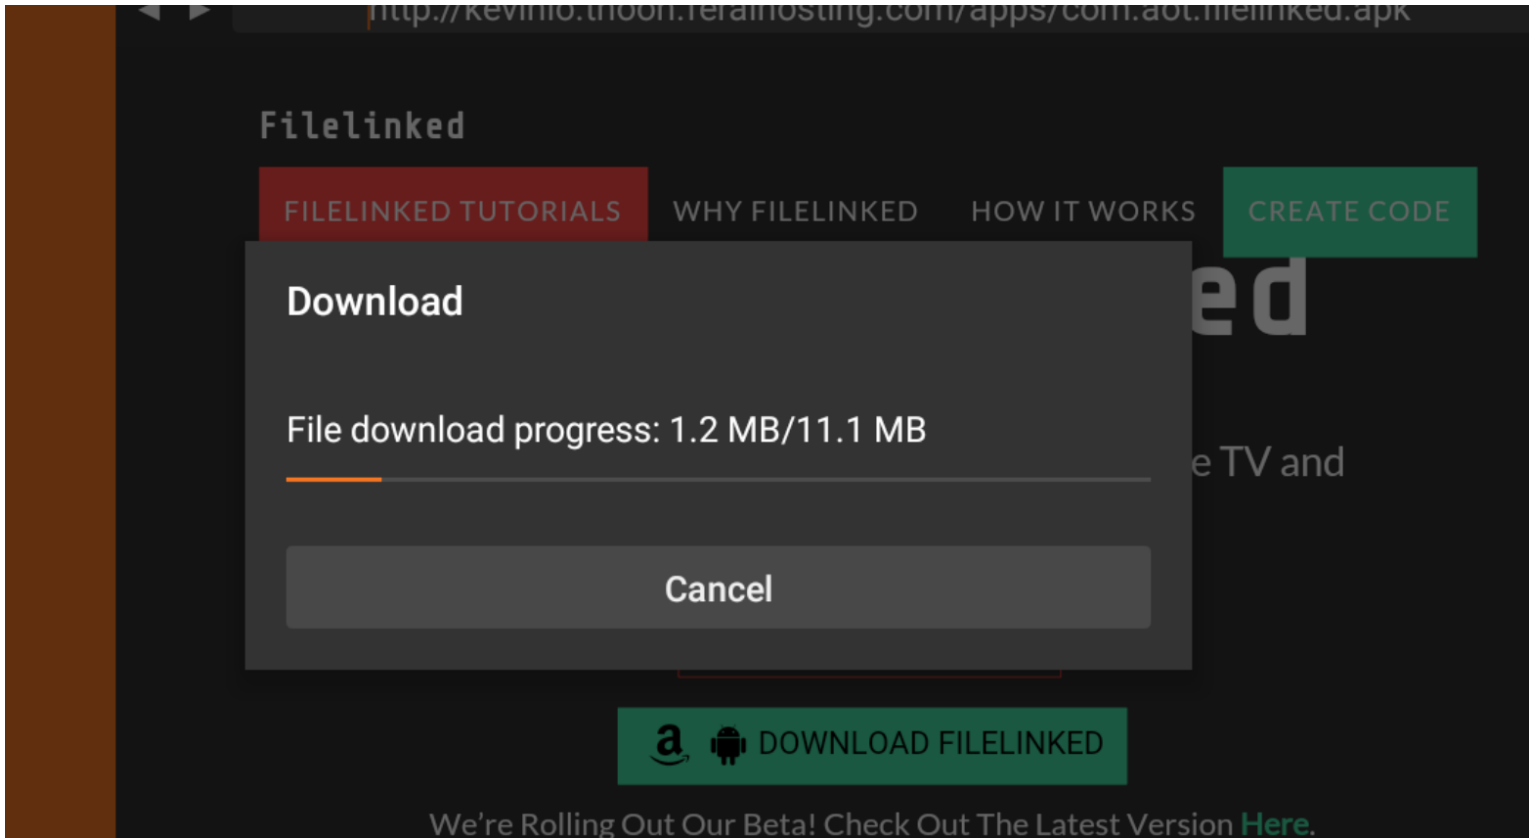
http://kevinlo.thoon.terathosting.com/apps/com.aot.filelinked.apk

Filelinked

FILELINKED TUTORIALS WHY FILELINKED HOW IT WORKS CREATE CODE

ed

e TV and

Download

File download progress: 1.2 MB/11.1 MB

Cancel

DOWNLOAD FILELINKED

We're Rolling Out Our Beta! Check Out The Latest Version Here.